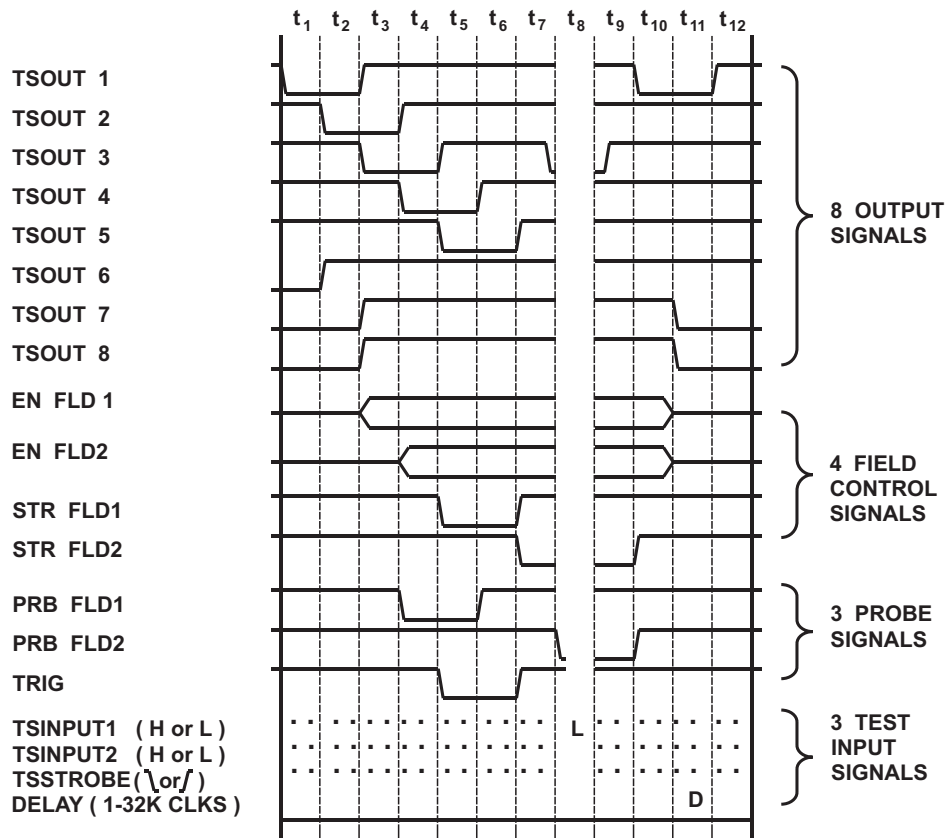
$t_1$ $t_2$ $t_3$ $t_4$ $t_5$ $t_6$ $t_7$ $t_8$ $t_9$ $t_{10}$ $t_{11}$ $t_{12}$

TSOUT 1
TSOUT 2
TSOUT 3
TSOUT 4
TSOUT 5
TSOUT 6
TSOUT 7
TSOUT 8
EN FLD 1
EN FLD2
STR FLD1
STR FLD2
PRB FLD1
PRB FLD2
TRIG
TSINPUT1 ( H or L )
TSINPUT2 ( H or L )
TSSTROBE ( \ or / )
DELAY ( 1-32K CLKS )

L

D

8 OUTPUT SIGNALS

4 FIELD CONTROL SIGNALS

3 PROBE SIGNALS

3 TEST INPUT SIGNALS